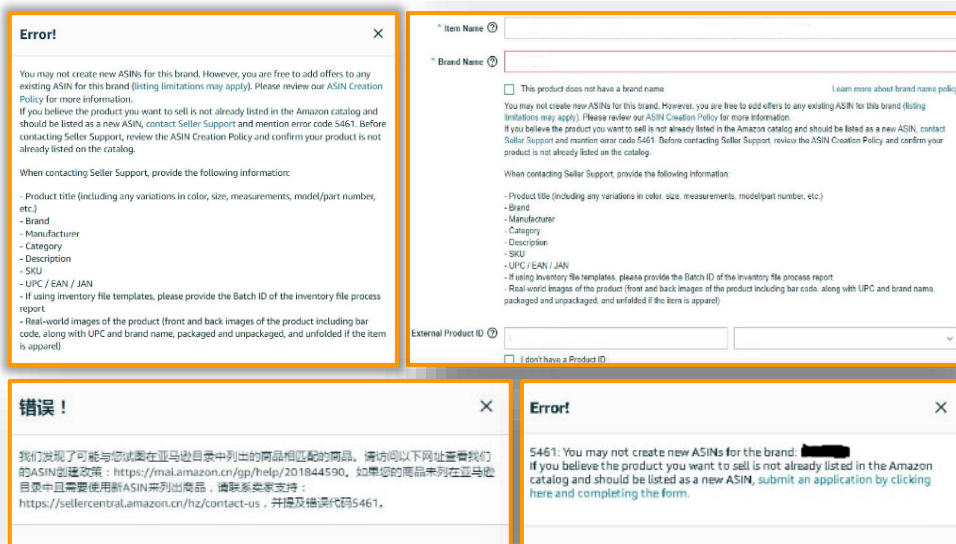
Error!

You may not create new ASINs for this brand. However, you are free to add offers to any existing ASIN for this brand (listing limitations may apply). Please review our ASIN Creation Policy for more information.
If you believe the product you want to sell is not already listed in the Amazon catalog and should be listed as a new ASIN, contact Seller Support and mention error code 5461. Before contacting Seller Support, review the ASIN Creation Policy and confirm your product is not already listed on the catalog.

When contacting Seller Support, provide the following information:

- Product title (including any variations in color, size, measurements, model/part number, etc.)
- Brand
- Manufacturer
- Category
- Description
- SKU
- UPC / EAN / JAN
- If using inventory file templates, please provide the Batch ID of the inventory file process report
- Real-world images of the product (front and back images of the product including bar code, along with UPC and brand name, packaged and unpackaged, and unfolded if the item is apparel)

* Item Name

* Brand Name

This product does not have a brand name

Learn more about brand name policy

You may not create new ASINs for this brand. However, you are free to add offers to any existing ASIN for this brand (listing limitations may apply). Please review our ASIN Creation Policy for more information.
If you believe the product you want to sell is not already listed in the Amazon catalog and should be listed as a new ASIN, contact Seller Support and mention error code 5461. Before contacting Seller Support, review the ASIN Creation Policy and confirm your product is not already listed on the catalog.

When contacting Seller Support, provide the following information:

- Product title (including any variations in color, size, measurements, model/part number, etc.)
- Brand
- Manufacturer
- Category
- Description
- SKU
- UPC / EAN / JAN
- If using inventory file templates, please provide the Batch ID of the inventory file process report
- Real-world images of the product (front and back images of the product including bar code, along with UPC and brand name, packaged and unpackaged, and unfolded if the item is apparel)

External Product ID

I don't have a Product ID

错误！

我们发现了可能与您试图在亚马逊目录中列出的商品相匹配的商品。请访问以下网址查看我们的ASIN创建政策：https://mai.amazon.cn/gp/help/201844590。如果您的商品未列在亚马逊目录中且需要使用新ASIN来列出商品，请联系卖家支持：https://sellercentral.amazon.cn/hz/contact-us，并提及错误代码5461。

Error!

5461: You may not create new ASINs for the brand: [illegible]
If you believe the product you want to sell is not already listed in the Amazon catalog and should be listed as a new ASIN, submit an application by clicking here and completing the form.